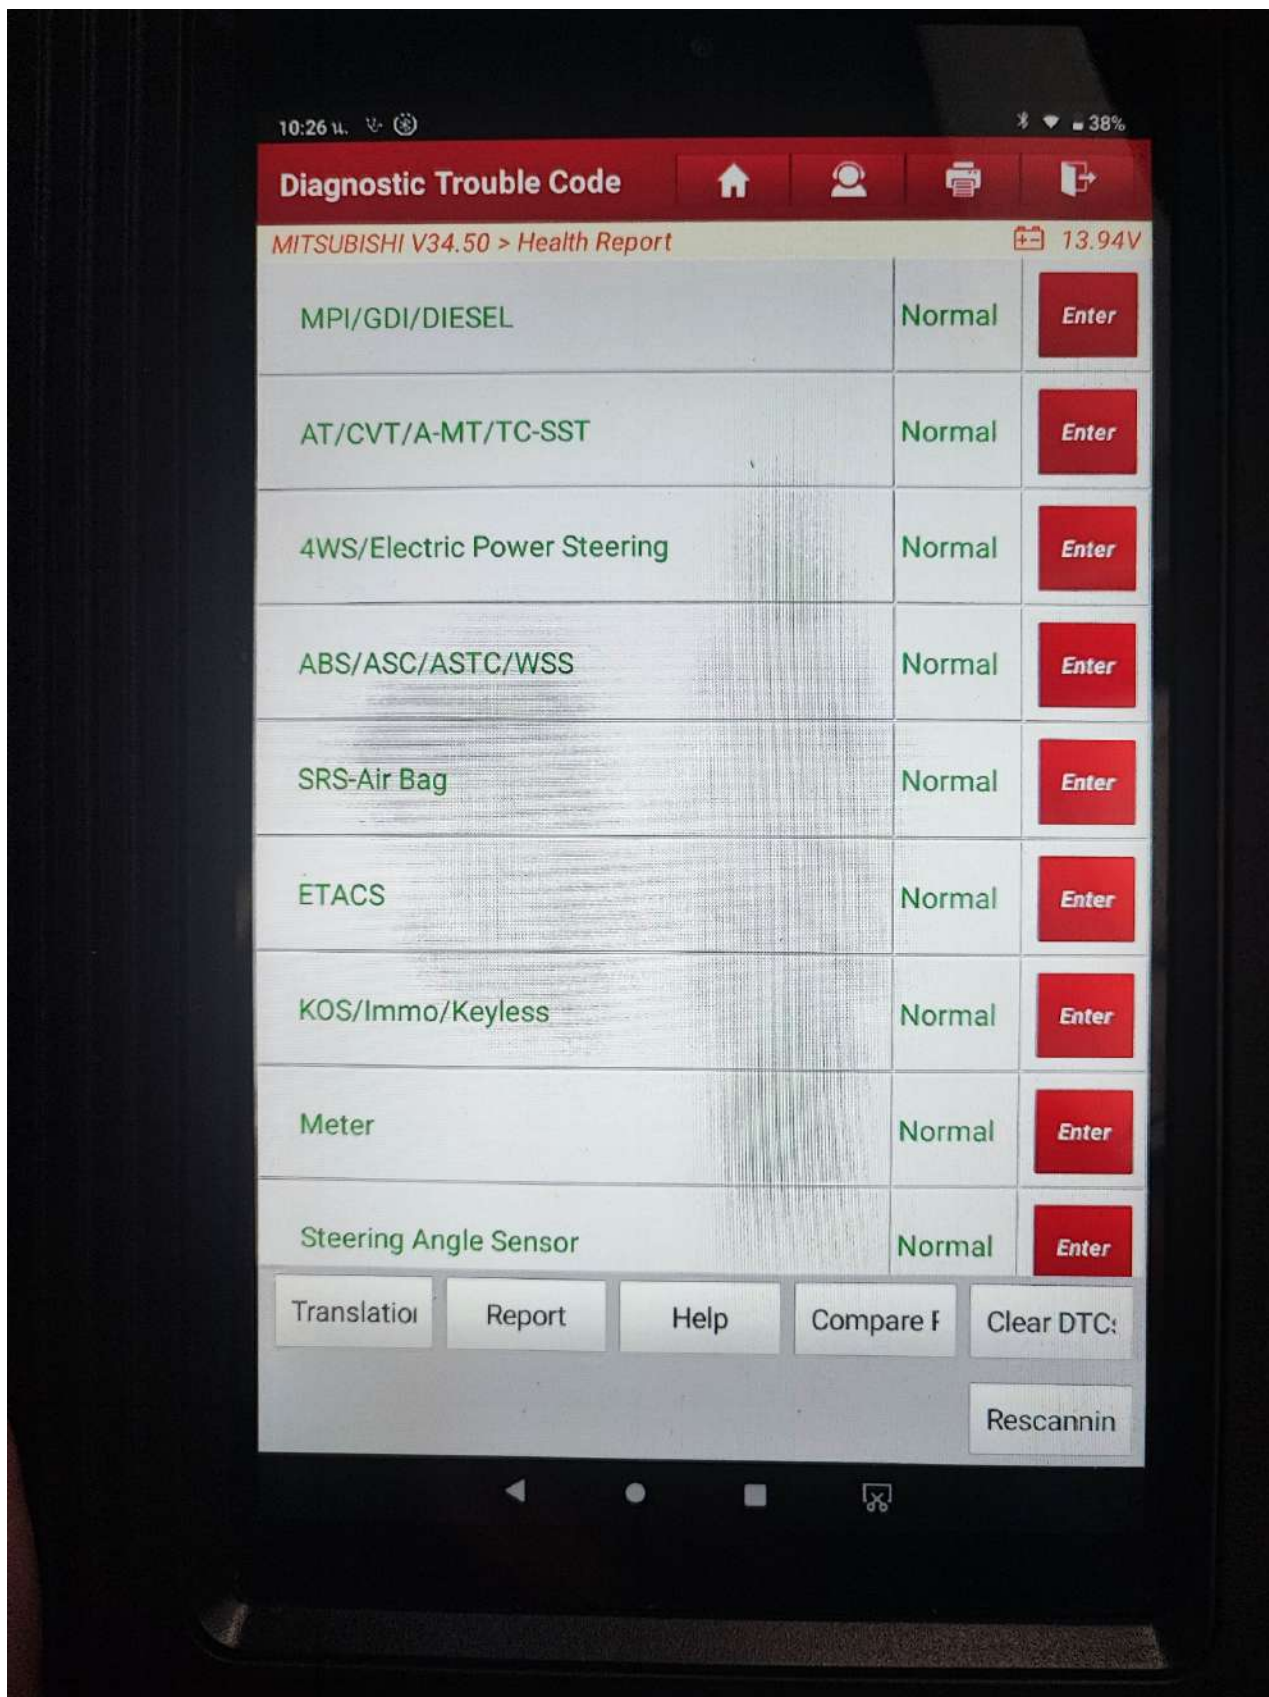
10:26 ч.

38%

Diagnostic Trouble Code

MITSUBISHI V34.50 > Health Report

13.94V

| | | |
|---|---|---|
| MPI/GDI/DIESEL | Normal | Enter |
| AT/CVT/A-MT/TC-SST | Normal | Enter |
| 4WS/Electric Power Steering | Normal | Enter |
| ABS/ASC/ASTC/WSS | Normal | Enter |
| SRS-Air Bag | Normal | Enter |
| ETACS | Normal | Enter |
| KOS/Immo/Keyless | Normal | Enter |
| Meter | Normal | Enter |
| Steering Angle Sensor | Normal | Enter |

Translatio Report Help Compare F Clear DTC

Rescannin